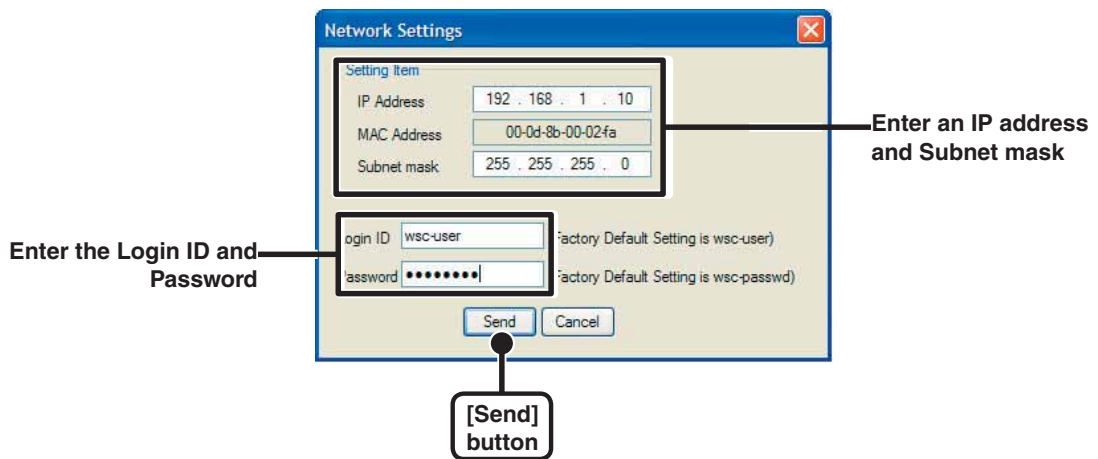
Network Settings

Setting Item

IP Address 192 . 168 . 1 . 10

MAC Address 00-0d-8b-00-02-fa

Subnet mask 255 . 255 . 255 . 0

Enter an IP address and Subnet mask

Enter the Login ID and Password

ogin ID wsc-user

actory Default Setting is wsc-user)

assword ••••••••

actory Default Setting is wsc-passwd)

Send Cancel

[Send] button